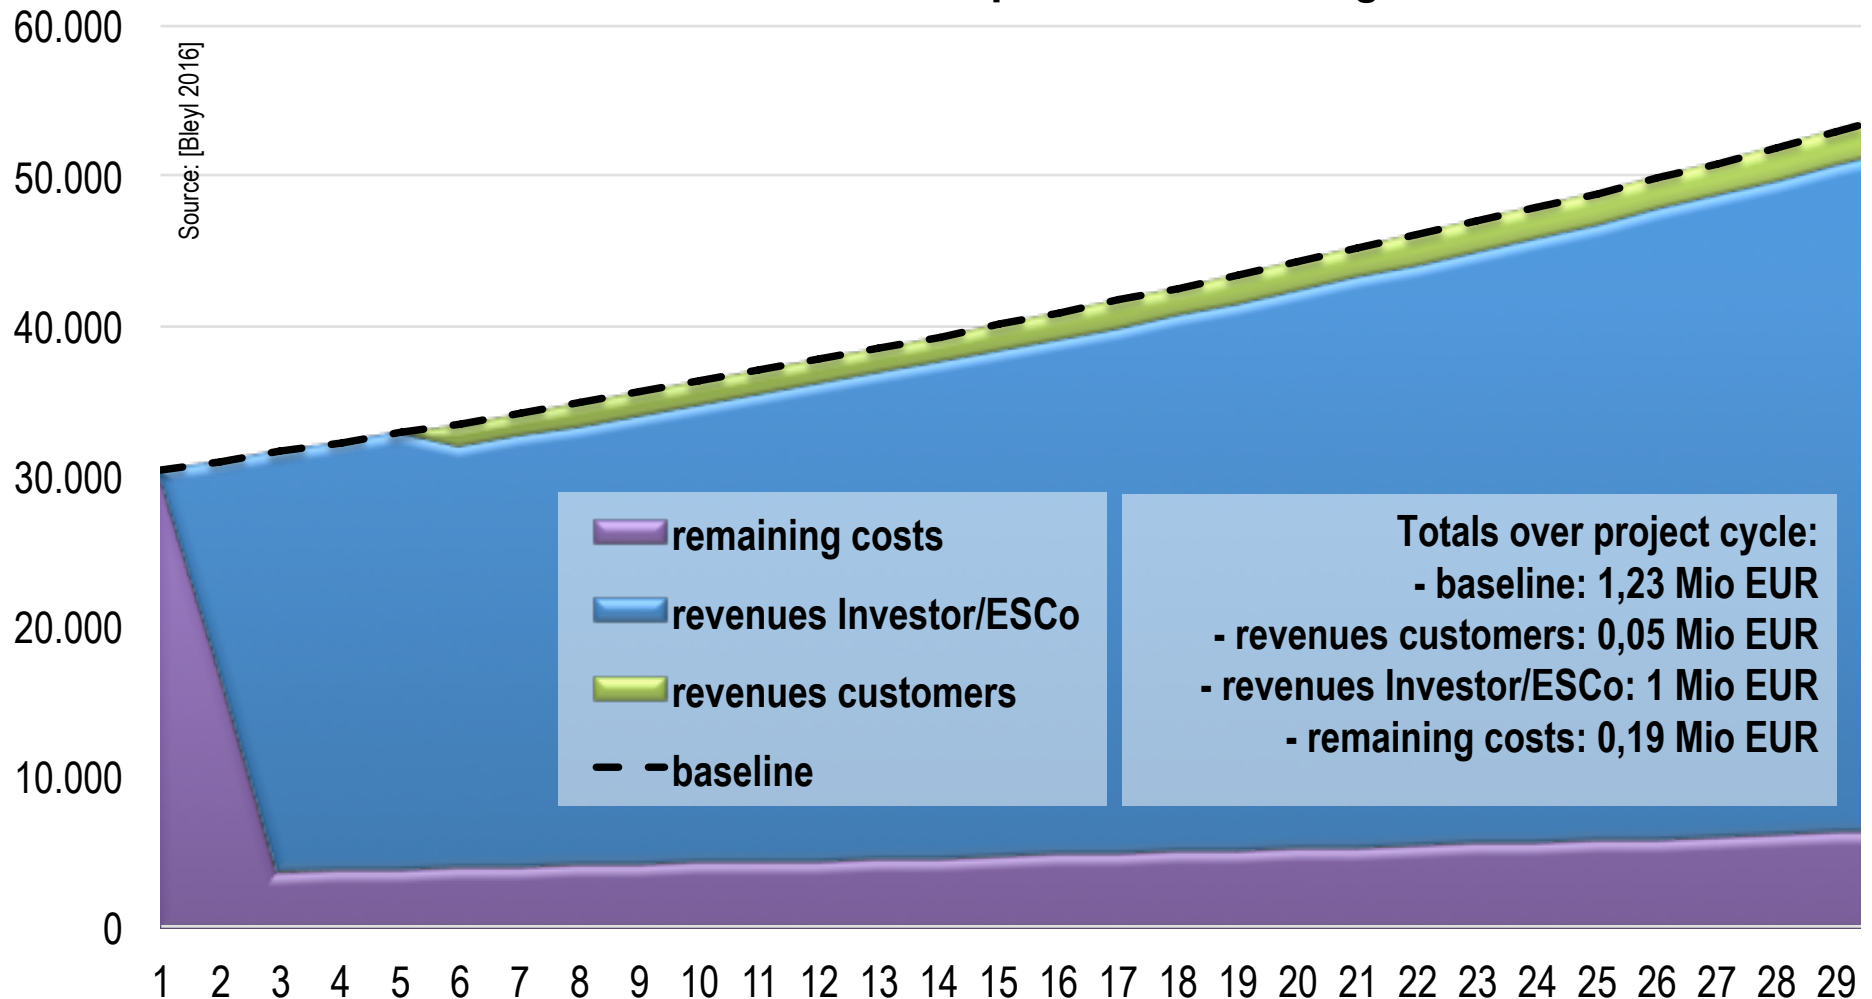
60.000
50.000
40.000
30.000
20.000
10.000
0

Source: [Bleyl 2016]

remaining costs
revenues Investor/ESCo
revenues customers
baseline

Totals over project cycle:
- baseline: 1,23 Mio EUR
- revenues customers: 0,05 Mio EUR
- revenues Investor/ESCo: 1 Mio EUR
- remaining costs: 0,19 Mio EUR

1 2 3 4 5 6 7 8 9 10 11 12 13 14 15 16 17 18 19 20 21 22 23 24 25 26 27 28 29